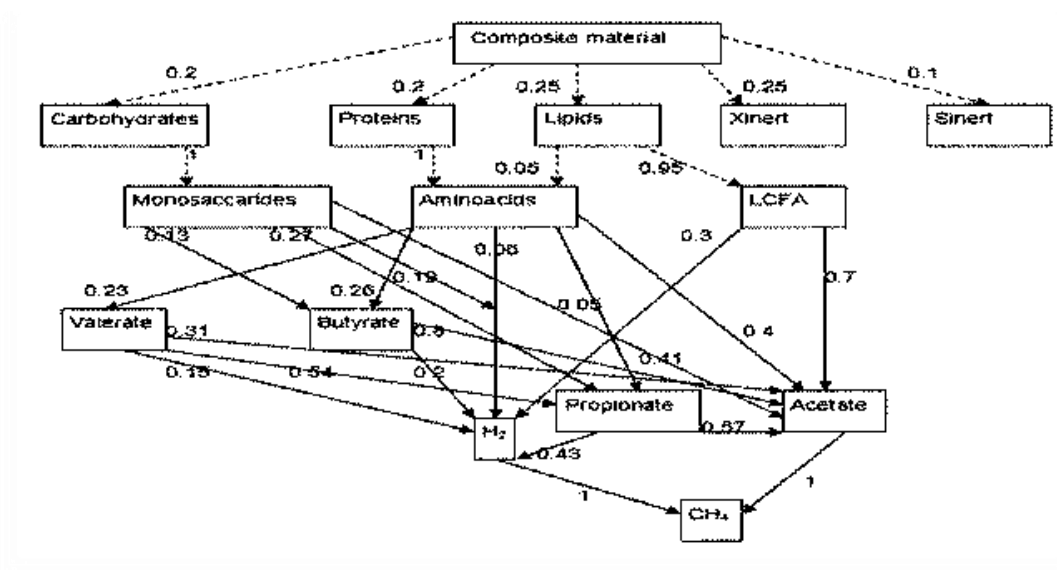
Composite material
0.2
0.2
0.25
0.25
0.1
Carbohydrates
Proteins
Lipids
Xinert
Sinert
1
1
0.05
0.95
Monosaccarides
Aminoacids
LCFA
0.13
0.27
0.08
0.3
0.19
0.23
0.26
0.7
0.05
Valerate
Butyrate
0.31
0.5
0.41
0.4
0.15
0.54
0.2
Propionate
Acetate
$H_2$
0.57
0.43
1
1
$CH_4$